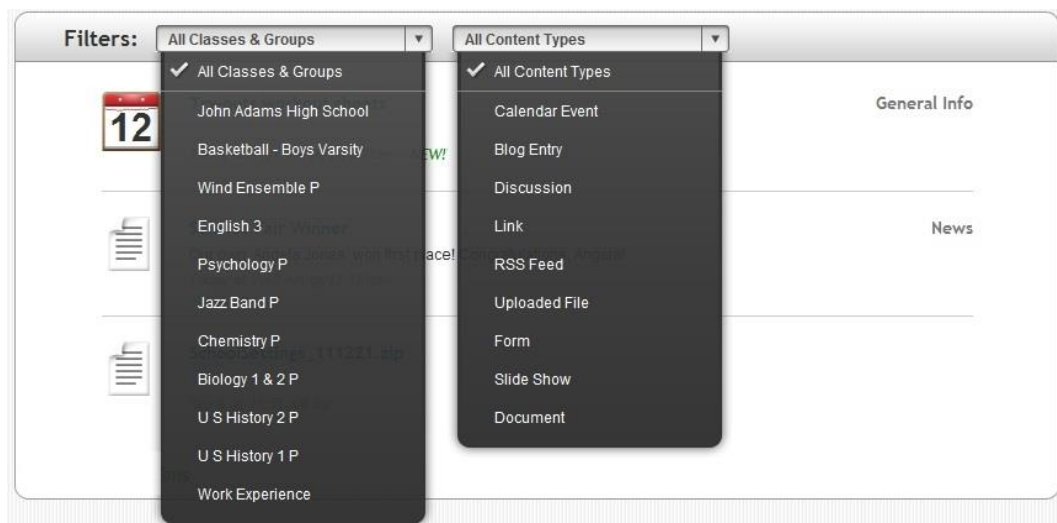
Filters: All Classes & Groups ▾ All Content Types ▾

✔ All Classes & Groups
John Adams High School
Basketball - Boys Varsity
Wind Ensemble P
English 3
Psychology P
Jazz Band P
Chemistry P
Biology 1 & 2 P
U S History 2 P
U S History 1 P
Work Experience

✔ All Content Types
Calendar Event
Blog Entry
Discussion
Link
RSS Feed
Uploaded File
Form
Slide Show
Document

12

EW!

General Info

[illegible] Winner

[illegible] won first place! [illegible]

News

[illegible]